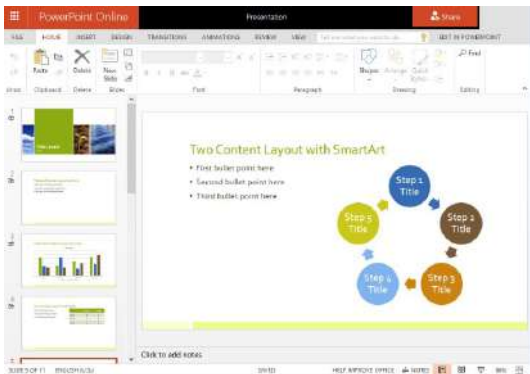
PowerPoint Online

Presentation

Share

FILE HOME INSERT DESIGN TRANSITIONS ANIMATIONS REVIEW VIEW

EDIT IN POWERPOINT

Paste Delete New Slide

Undo Clipboard Delete Slides Font Paragraph Drawing Editing

Shapes Arrange Quick Styles

Find

1

2

3

4

Two Content Layout with SmartArt

• First bullet point here

• Second bullet point here

• Third bullet point here

Step 1 Title

Step 2 Title

Step 3 Title

Step 4 Title

Step 5 Title

Click to add notes

SLIDE 5 OF 11 ENGLISH (U.S.)

SAVED

HELP IMPROVE OFFICE NOTES